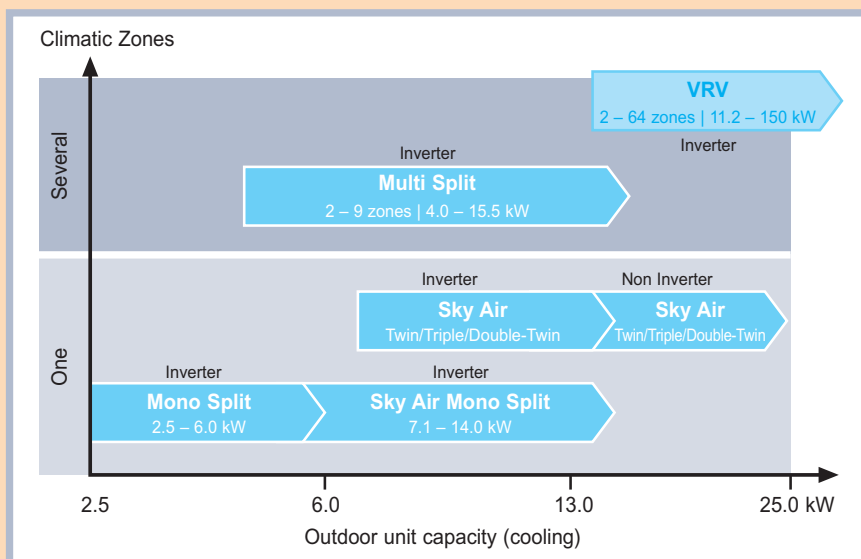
Climatic Zones

Several

VRV
2 – 64 zones | 11.2 – 150 kW
Inverter

Inverter
Multi Split
2 – 9 zones | 4.0 – 15.5 kW

One

Inverter
Sky Air
Twin/Triple/Double-Twin

Non Inverter
Sky Air
Twin/Triple/Double-Twin

Inverter
Mono Split
2.5 – 6.0 kW

Inverter
Sky Air Mono Split
7.1 – 14.0 kW

2.5
6.0
13.0
25.0 kW

Outdoor unit capacity (cooling)